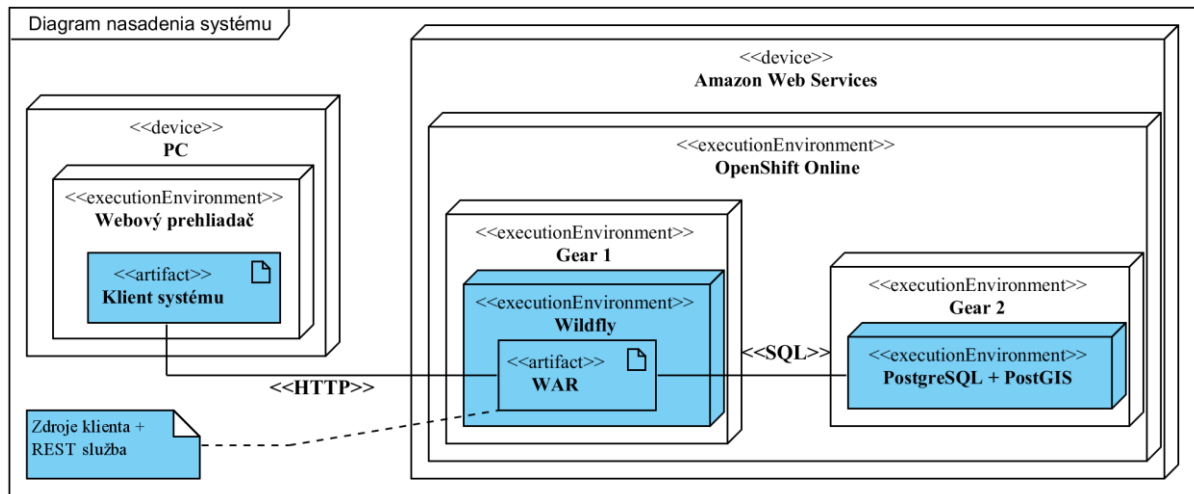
Diagram nasadenia systému

<<device>>
PC

<<executionEnvironment>>
Webový prehliadač

<<artifact>>
Klient systému

<<device>>
Amazon Web Services

<<executionEnvironment>>
OpenShift Online

<<executionEnvironment>>
Gear 1

<<executionEnvironment>>
Wildfly

<<artifact>>
WAR

<<SQL>>

<<executionEnvironment>>
Gear 2

<<executionEnvironment>>
PostgreSQL + PostGIS

<<HTTP>>

Zdroje klienta + REST služba